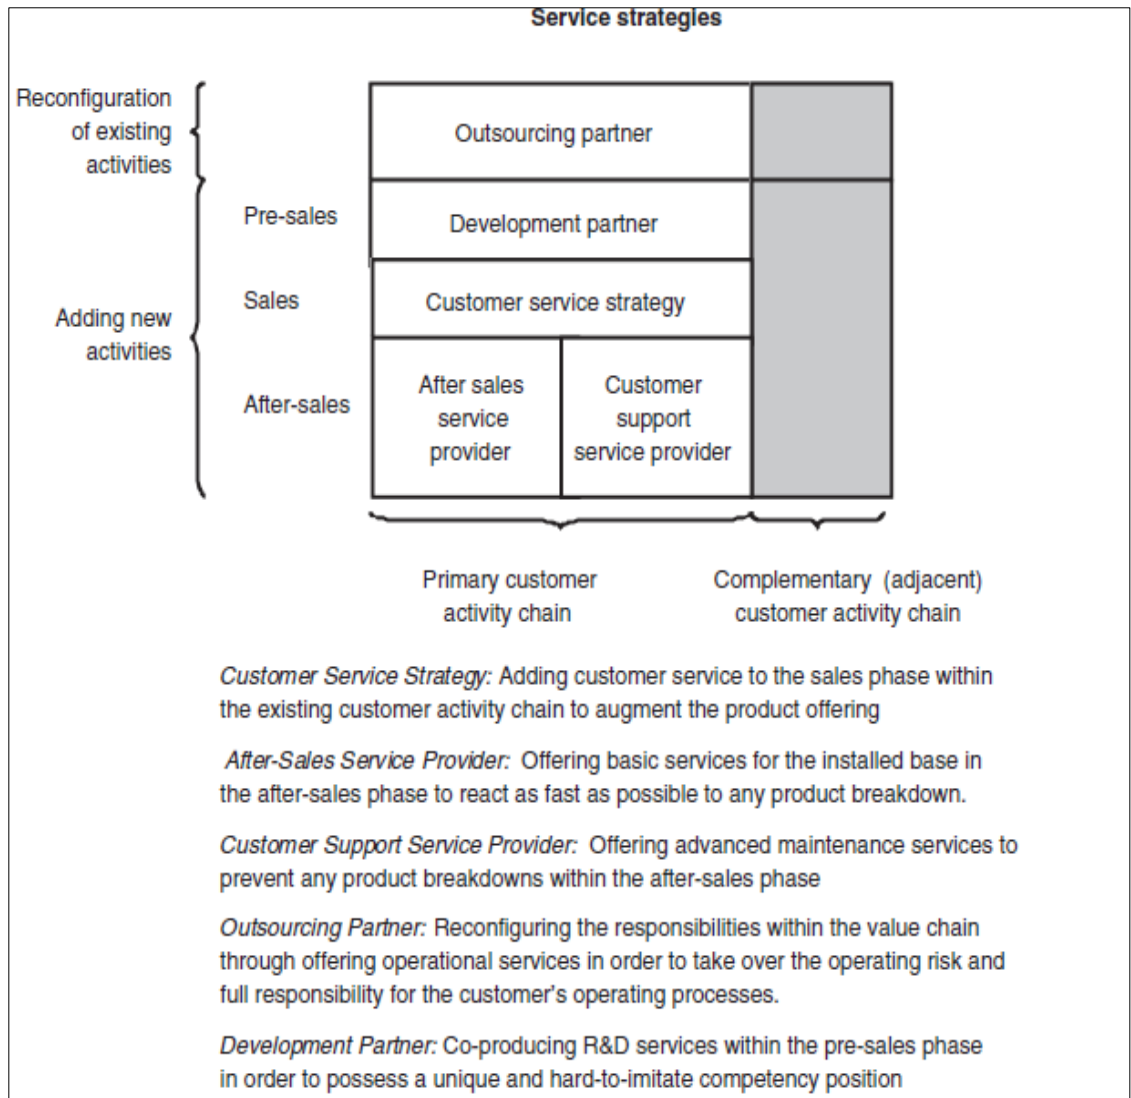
Service strategies

Reconfiguration of existing activities

Adding new activities

Pre-sales

Sales

After-sales

Outsourcing partner

Development partner

Customer service strategy

After sales service provider

Customer support service provider

Primary customer activity chain

Complementary (adjacent) customer activity chain

*Customer Service Strategy:* Adding customer service to the sales phase within the existing customer activity chain to augment the product offering

*After-Sales Service Provider:* Offering basic services for the installed base in the after-sales phase to react as fast as possible to any product breakdown.

*Customer Support Service Provider:* Offering advanced maintenance services to prevent any product breakdowns within the after-sales phase

*Outsourcing Partner:* Reconfiguring the responsibilities within the value chain through offering operational services in order to take over the operating risk and full responsibility for the customer's operating processes.

*Development Partner:* Co-producing R&D services within the pre-sales phase in order to possess a unique and hard-to-imitate competency position